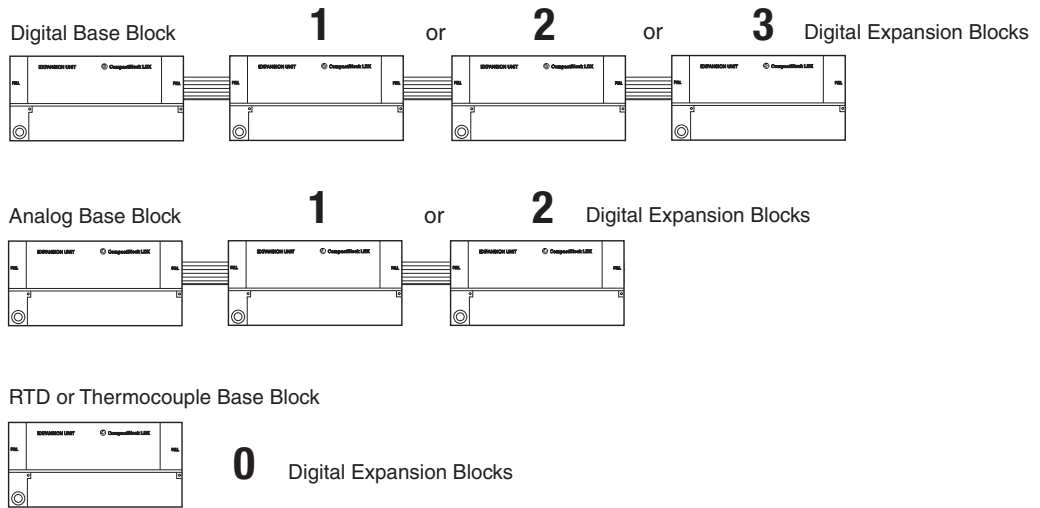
Digital Base Block **1** or **2** or **3** Digital Expansion Blocks

EXPANSION UNIT CompactBlock LDX

EXPANSION UNIT CompactBlock LDX

EXPANSION UNIT CompactBlock LDX

EXPANSION UNIT CompactBlock LDX

Analog Base Block **1** or **2** Digital Expansion Blocks

EXPANSION UNIT CompactBlock LDX

EXPANSION UNIT CompactBlock LDX

EXPANSION UNIT CompactBlock LDX

RTD or Thermocouple Base Block

EXPANSION UNIT CompactBlock LDX

**0** Digital Expansion Blocks